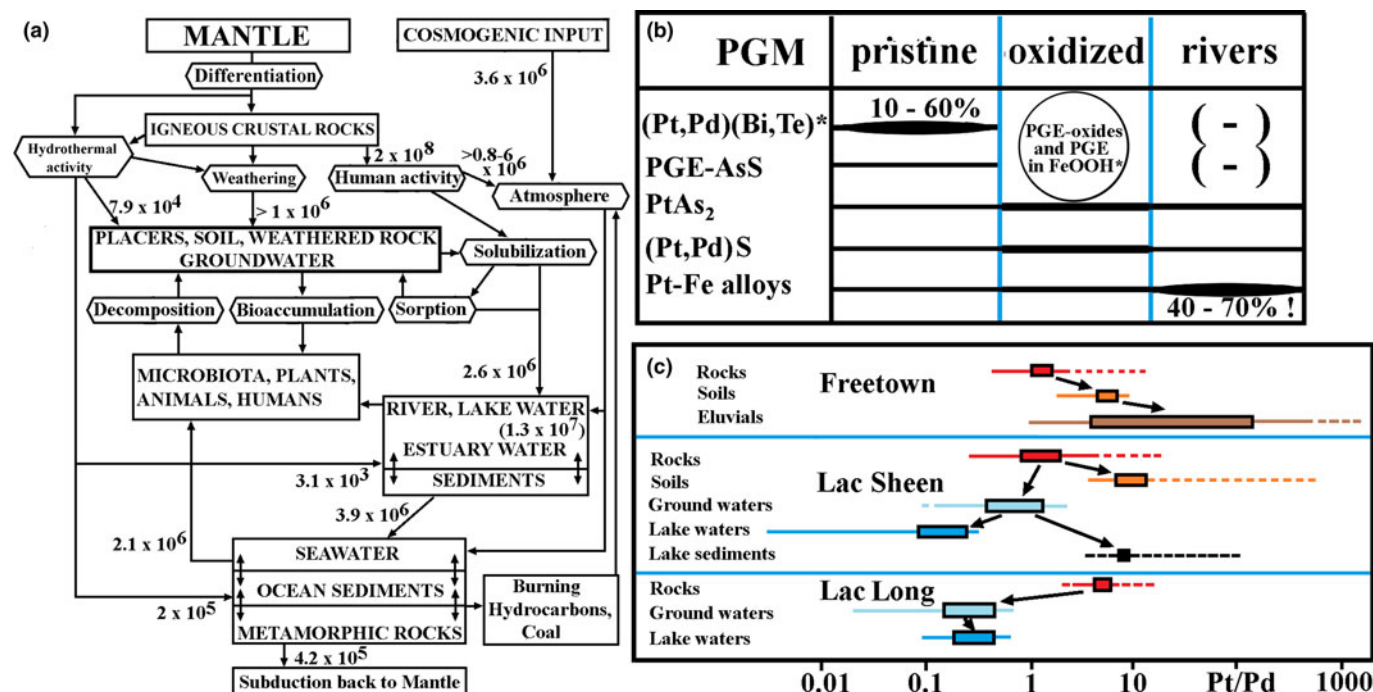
(a)

MANTLE

Differentiation

COSMOGENIC INPUT

$3.6 \times 10^6$

IGNEOUS CRUSTAL ROCKS

Hydrothermal activity

Weathering

$2 \times 10^8$

Human activity

$>0.8\text{-}6 \times 10^6$

Atmosphere

$7.9 \times 10^4$

$> 1 \times 10^6$

PLACERS, SOIL, WEATHERED ROCK GROUNDWATER

Solubilization

Decomposition

Bioaccumulation

Sorption

$2.6 \times 10^6$

MICROBIOTA, PLANTS, ANIMALS, HUMANS

RIVER, LAKE WATER $(1.3 \times 10^7)$ ESTUARY WATER

$3.1 \times 10^3$

SEDIMENTS

$3.9 \times 10^6$

$2.1 \times 10^6$

SEAWATER

OCEAN SEDIMENTS

$2 \times 10^5$

METAMORPHIC ROCKS

Burning Hydrocarbons, Coal

$4.2 \times 10^5$

Subduction back to Mantle

(b)

| PGM | pristine | oxidized | rivers |
|---|---|---|---|
| (Pt,Pd)(Bi,Te)* | 10 - 60% | PGE-oxides and PGE in FeOOH* | ( - ) |
| PGE-AsS | | | ( - ) |
| $PtAs_2$ | | | |
| (Pt,Pd)S | | | |
| Pt-Fe alloys | | | 40 - 70% ! |

(c)

Rocks
Soils
Eluvials
Freetown

Rocks
Soils
Ground waters
Lake waters
Lake sediments
Lac Sheen

Rocks
Ground waters
Lake waters
Lac Long

0.01 0.1 1 10 Pt/Pd 1000